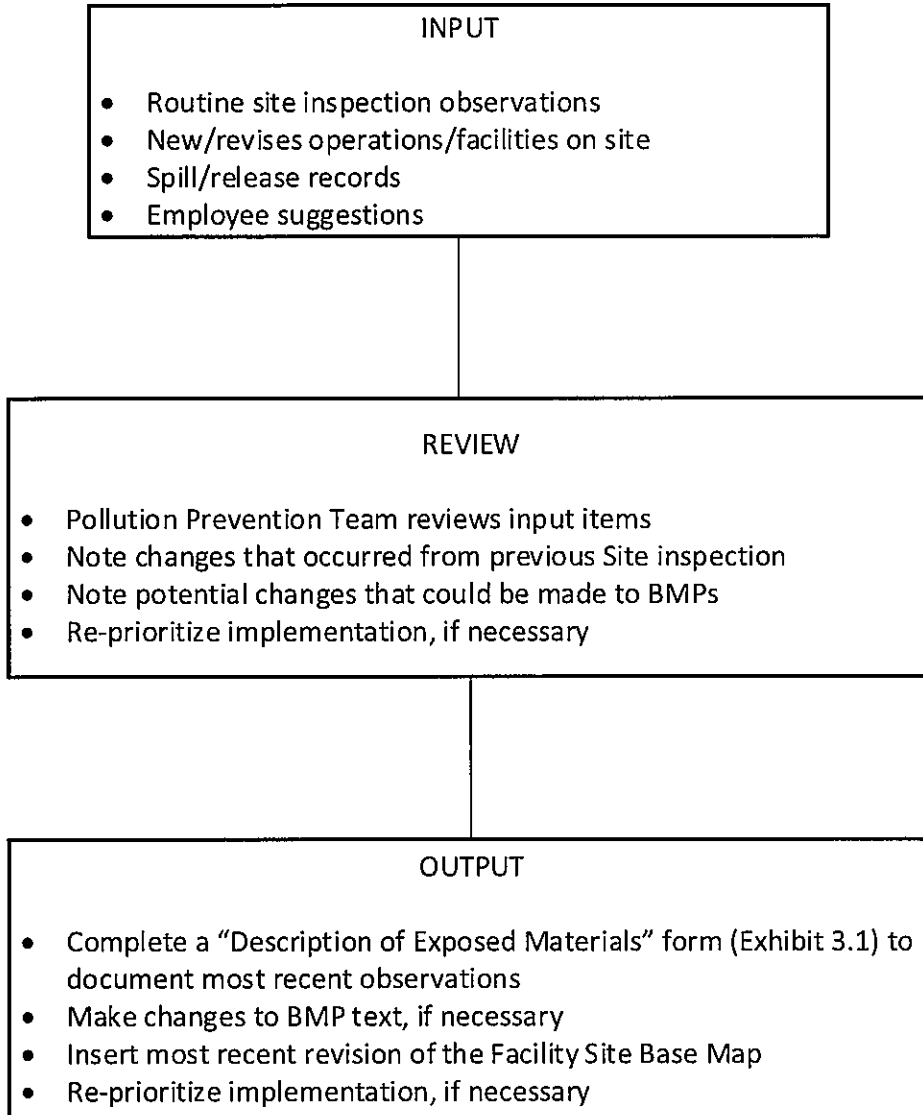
INPUT

- Routine site inspection observations
- New/revises operations/facilities on site
- Spill/release records
- Employee suggestions

REVIEW

- Pollution Prevention Team reviews input items
- Note changes that occurred from previous Site inspection
- Note potential changes that could be made to BMPs
- Re-prioritize implementation, if necessary

OUTPUT

- Complete a "Description of Exposed Materials" form (Exhibit 3.1) to document most recent observations
- Make changes to BMP text, if necessary
- Insert most recent revision of the Facility Site Base Map
- Re-prioritize implementation, if necessary